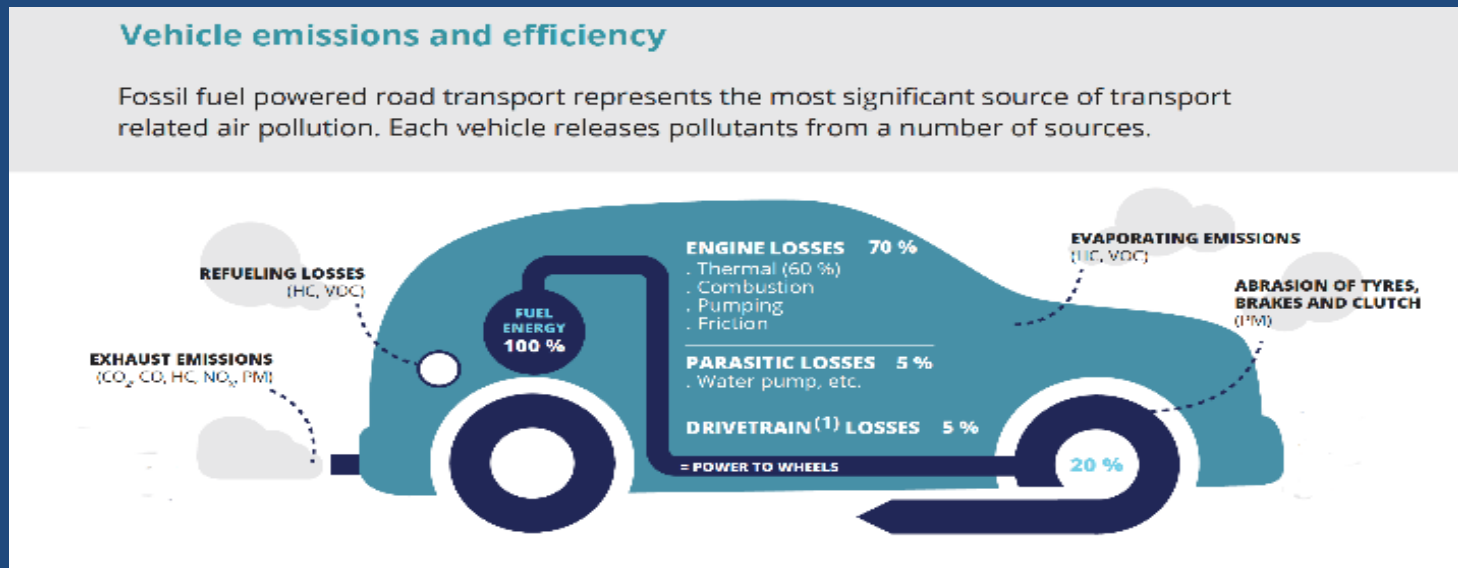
Vehicle emissions and efficiency

Fossil fuel powered road transport represents the most significant source of transport related air pollution. Each vehicle releases pollutants from a number of sources.

REFUELING LOSSES
(HC, VOC)

EXHAUST EMISSIONS
($CO_2$, CO, HC, $NO_x$, PM)

FUEL ENERGY
100 %

ENGINE LOSSES 70 %
. Thermal (60 %)
. Combustion
. Pumping
. Friction

PARASITIC LOSSES 5 %
. Water pump, etc.

DRIVETRAIN$^{(1)}$ LOSSES 5 %

= POWER TO WHEELS

20 %

EVAPORATING EMISSIONS
(HC, VOC)

ABRASION OF TYRES, BRAKES AND CLUTCH
(PM)